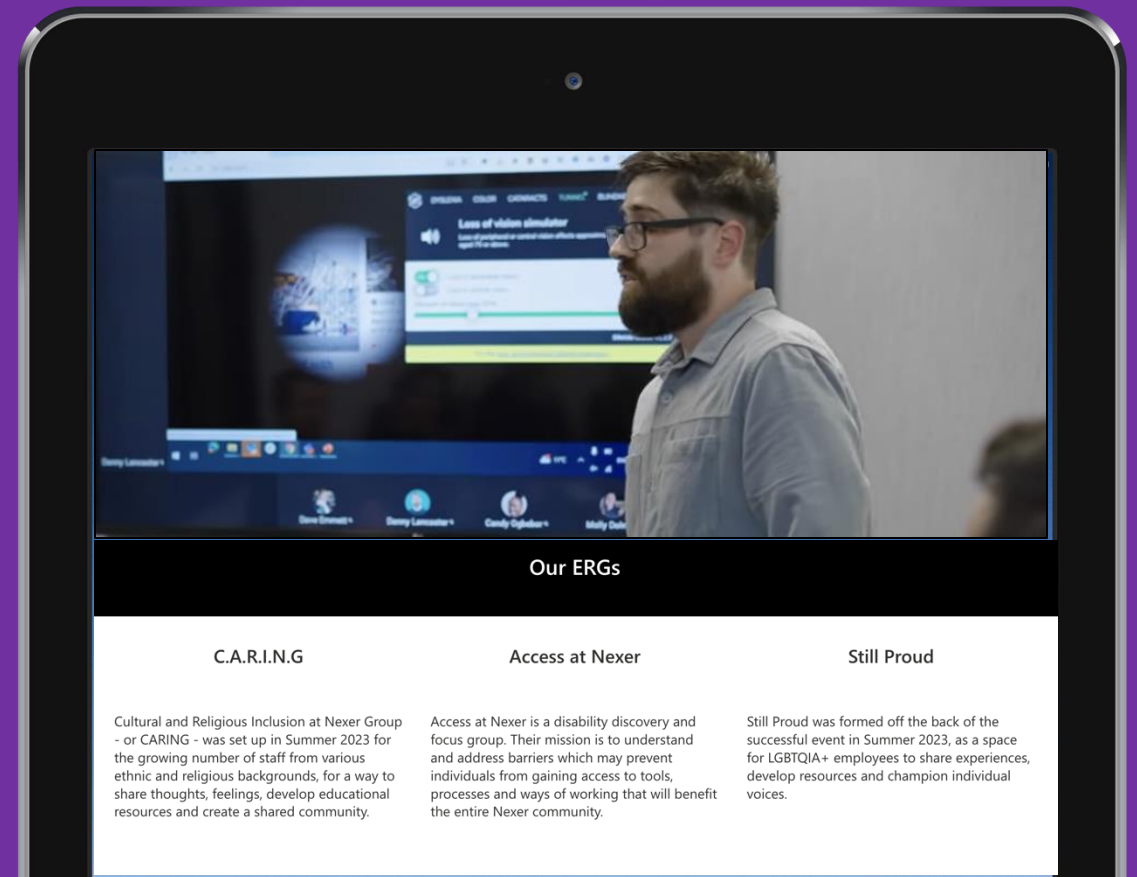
DYSLEXIA COLOR CATARACTS TUNNEL BLINDNESS

Loss of vision simulator

Danny Lancaster

Dave Emmett

Danny Lancaster

Candy Ogbebor

Molly Dole

Our ERGs

C.A.R.I.N.G

Cultural and Religious Inclusion at Nexer Group - or CARING - was set up in Summer 2023 for the growing number of staff from various ethnic and religious backgrounds, for a way to share thoughts, feelings, develop educational resources and create a shared community.

Access at Nexer

Access at Nexer is a disability discovery and focus group. Their mission is to understand and address barriers which may prevent individuals from gaining access to tools, processes and ways of working that will benefit the entire Nexer community.

Still Proud

Still Proud was formed off the back of the successful event in Summer 2023, as a space for LGBTQIA+ employees to share experiences, develop resources and champion individual voices.